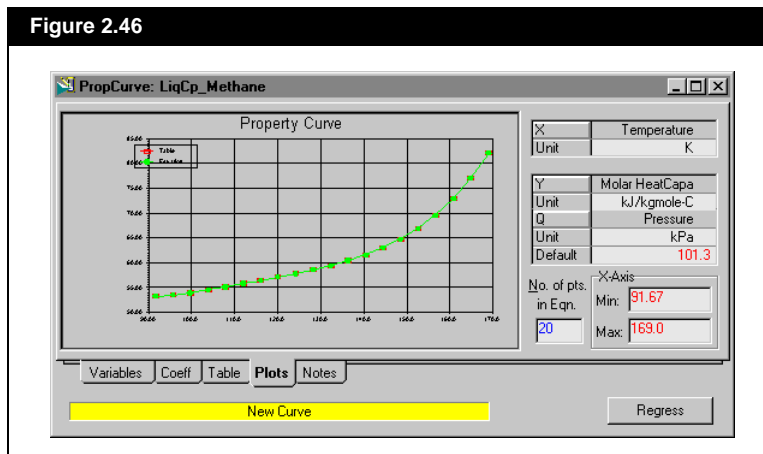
Figure 2.46

PropCurve: LiqCp_Methane

Property Curve

Table
Equation

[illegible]

| X | Temperature |
|---|---|
| Unit | K |

| Y | Molar HeatCapa |
|---|---|
| Unit | kJ/kgmole-C |
| Q | Pressure |
| Unit | kPa |
| Default | 101.3 |

No. of pts. in Eqn.
20

X-Axis
Min: 91.67
Max: 169.0

Variables | Coeff | Table | Plots | Notes

New Curve

Regress